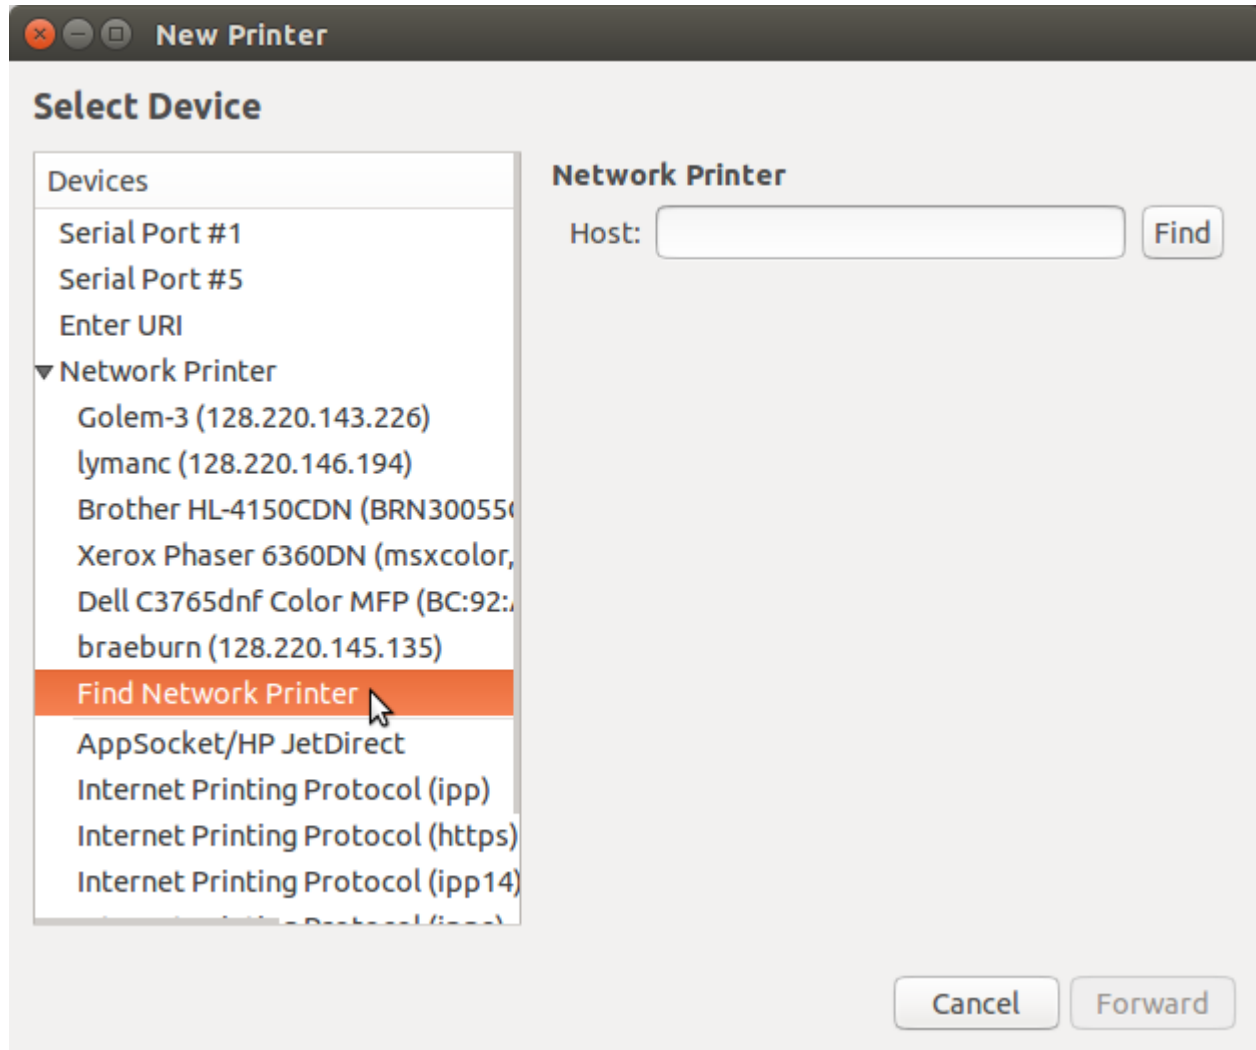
New Printer

Select Device

Devices
Serial Port #1
Serial Port #5
Enter URI
Network Printer
Golem-3 (128.220.143.226)
lymanc (128.220.146.194)
Brother HL-4150CDN (BRN30055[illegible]
Xerox Phaser 6360DN (msxcolor,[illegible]
Dell C3765dnf Color MFP (BC:92:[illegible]
braeburn (128.220.145.135)
Find Network Printer
AppSocket/HP JetDirect
Internet Printing Protocol (ipp)
Internet Printing Protocol (https)
Internet Printing Protocol (ipp14)
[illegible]

Network Printer
Host:
Find

Cancel
Forward